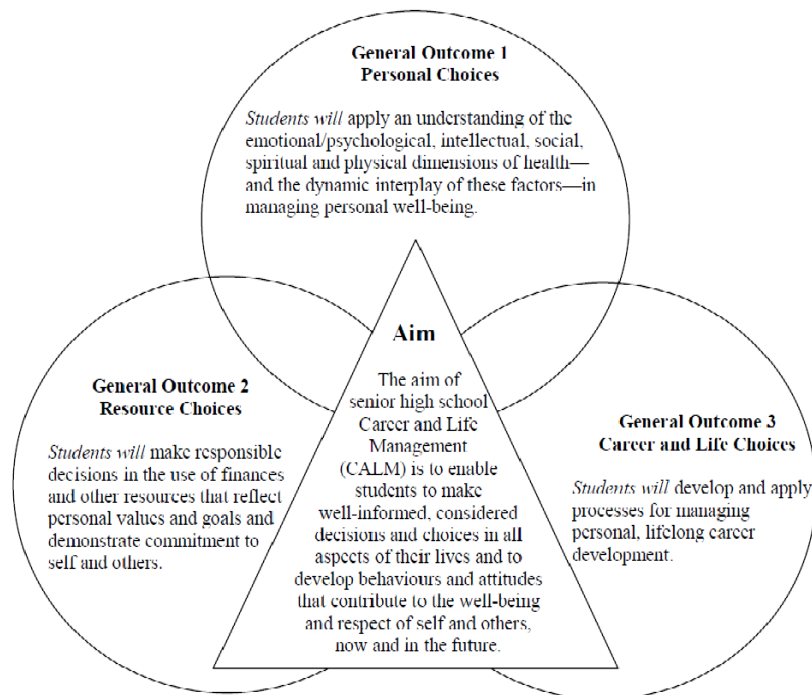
General Outcome 1
Personal Choices

*Students will* apply an understanding of the emotional/psychological, intellectual, social, spiritual and physical dimensions of health—and the dynamic interplay of these factors—in managing personal well-being.

Aim

The aim of senior high school Career and Life Management (CALM) is to enable students to make well-informed, considered decisions and choices in all aspects of their lives and to develop behaviours and attitudes that contribute to the well-being and respect of self and others, now and in the future.

General Outcome 2
Resource Choices

*Students will* make responsible decisions in the use of finances and other resources that reflect personal values and goals and demonstrate commitment to self and others.

General Outcome 3
Career and Life Choices

*Students will* develop and apply processes for managing personal, lifelong career development.